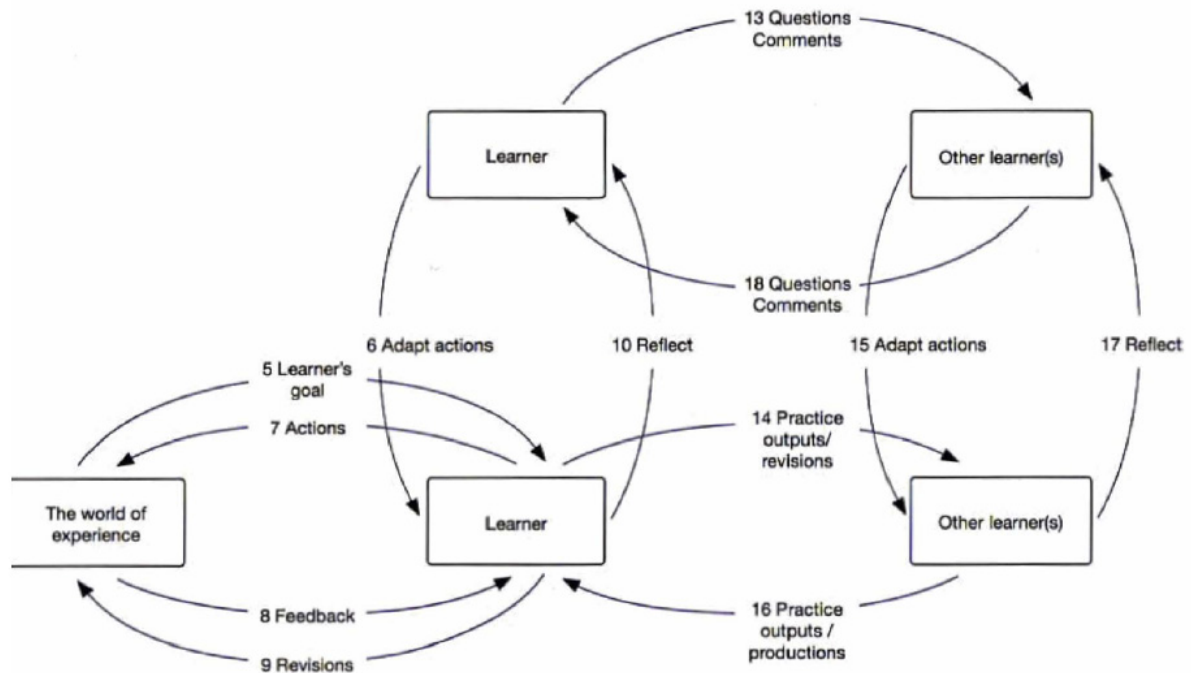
13 Questions
Comments

Learner

Other learner(s)

18 Questions
Comments

6 Adapt actions

10 Reflect

15 Adapt actions

17 Reflect

5 Learner's goal

7 Actions

14 Practice outputs/ revisions

The world of experience

Learner

Other learner(s)

8 Feedback

9 Revisions

16 Practice outputs / productions